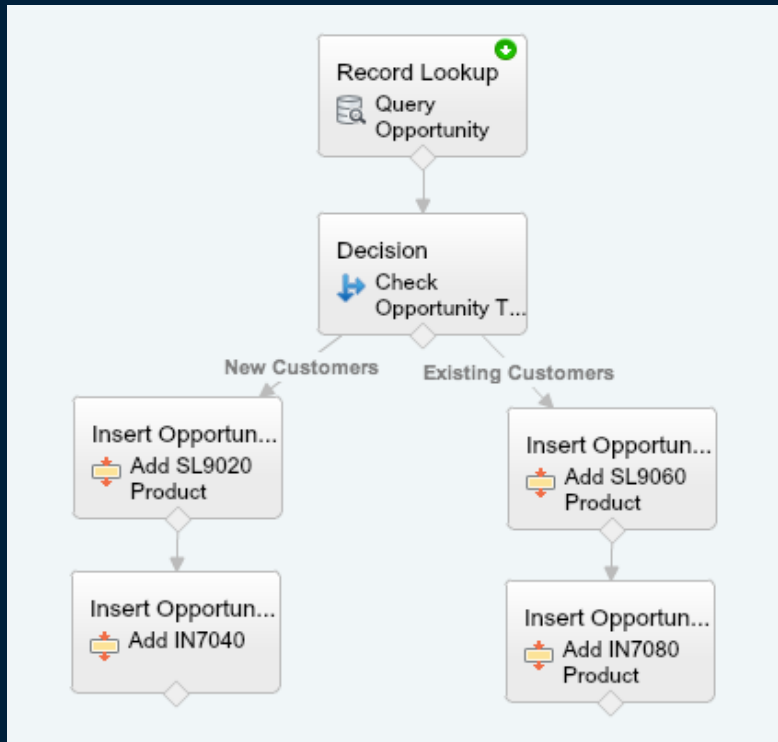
Record Lookup
Query Opportunity

Decision
Check Opportunity T...

New Customers

Existing Customers

Insert Opportun...
Add SL9020 Product

Insert Opportun...
Add IN7040

Insert Opportun...
Add SL9060 Product

Insert Opportun...
Add IN7080 Product